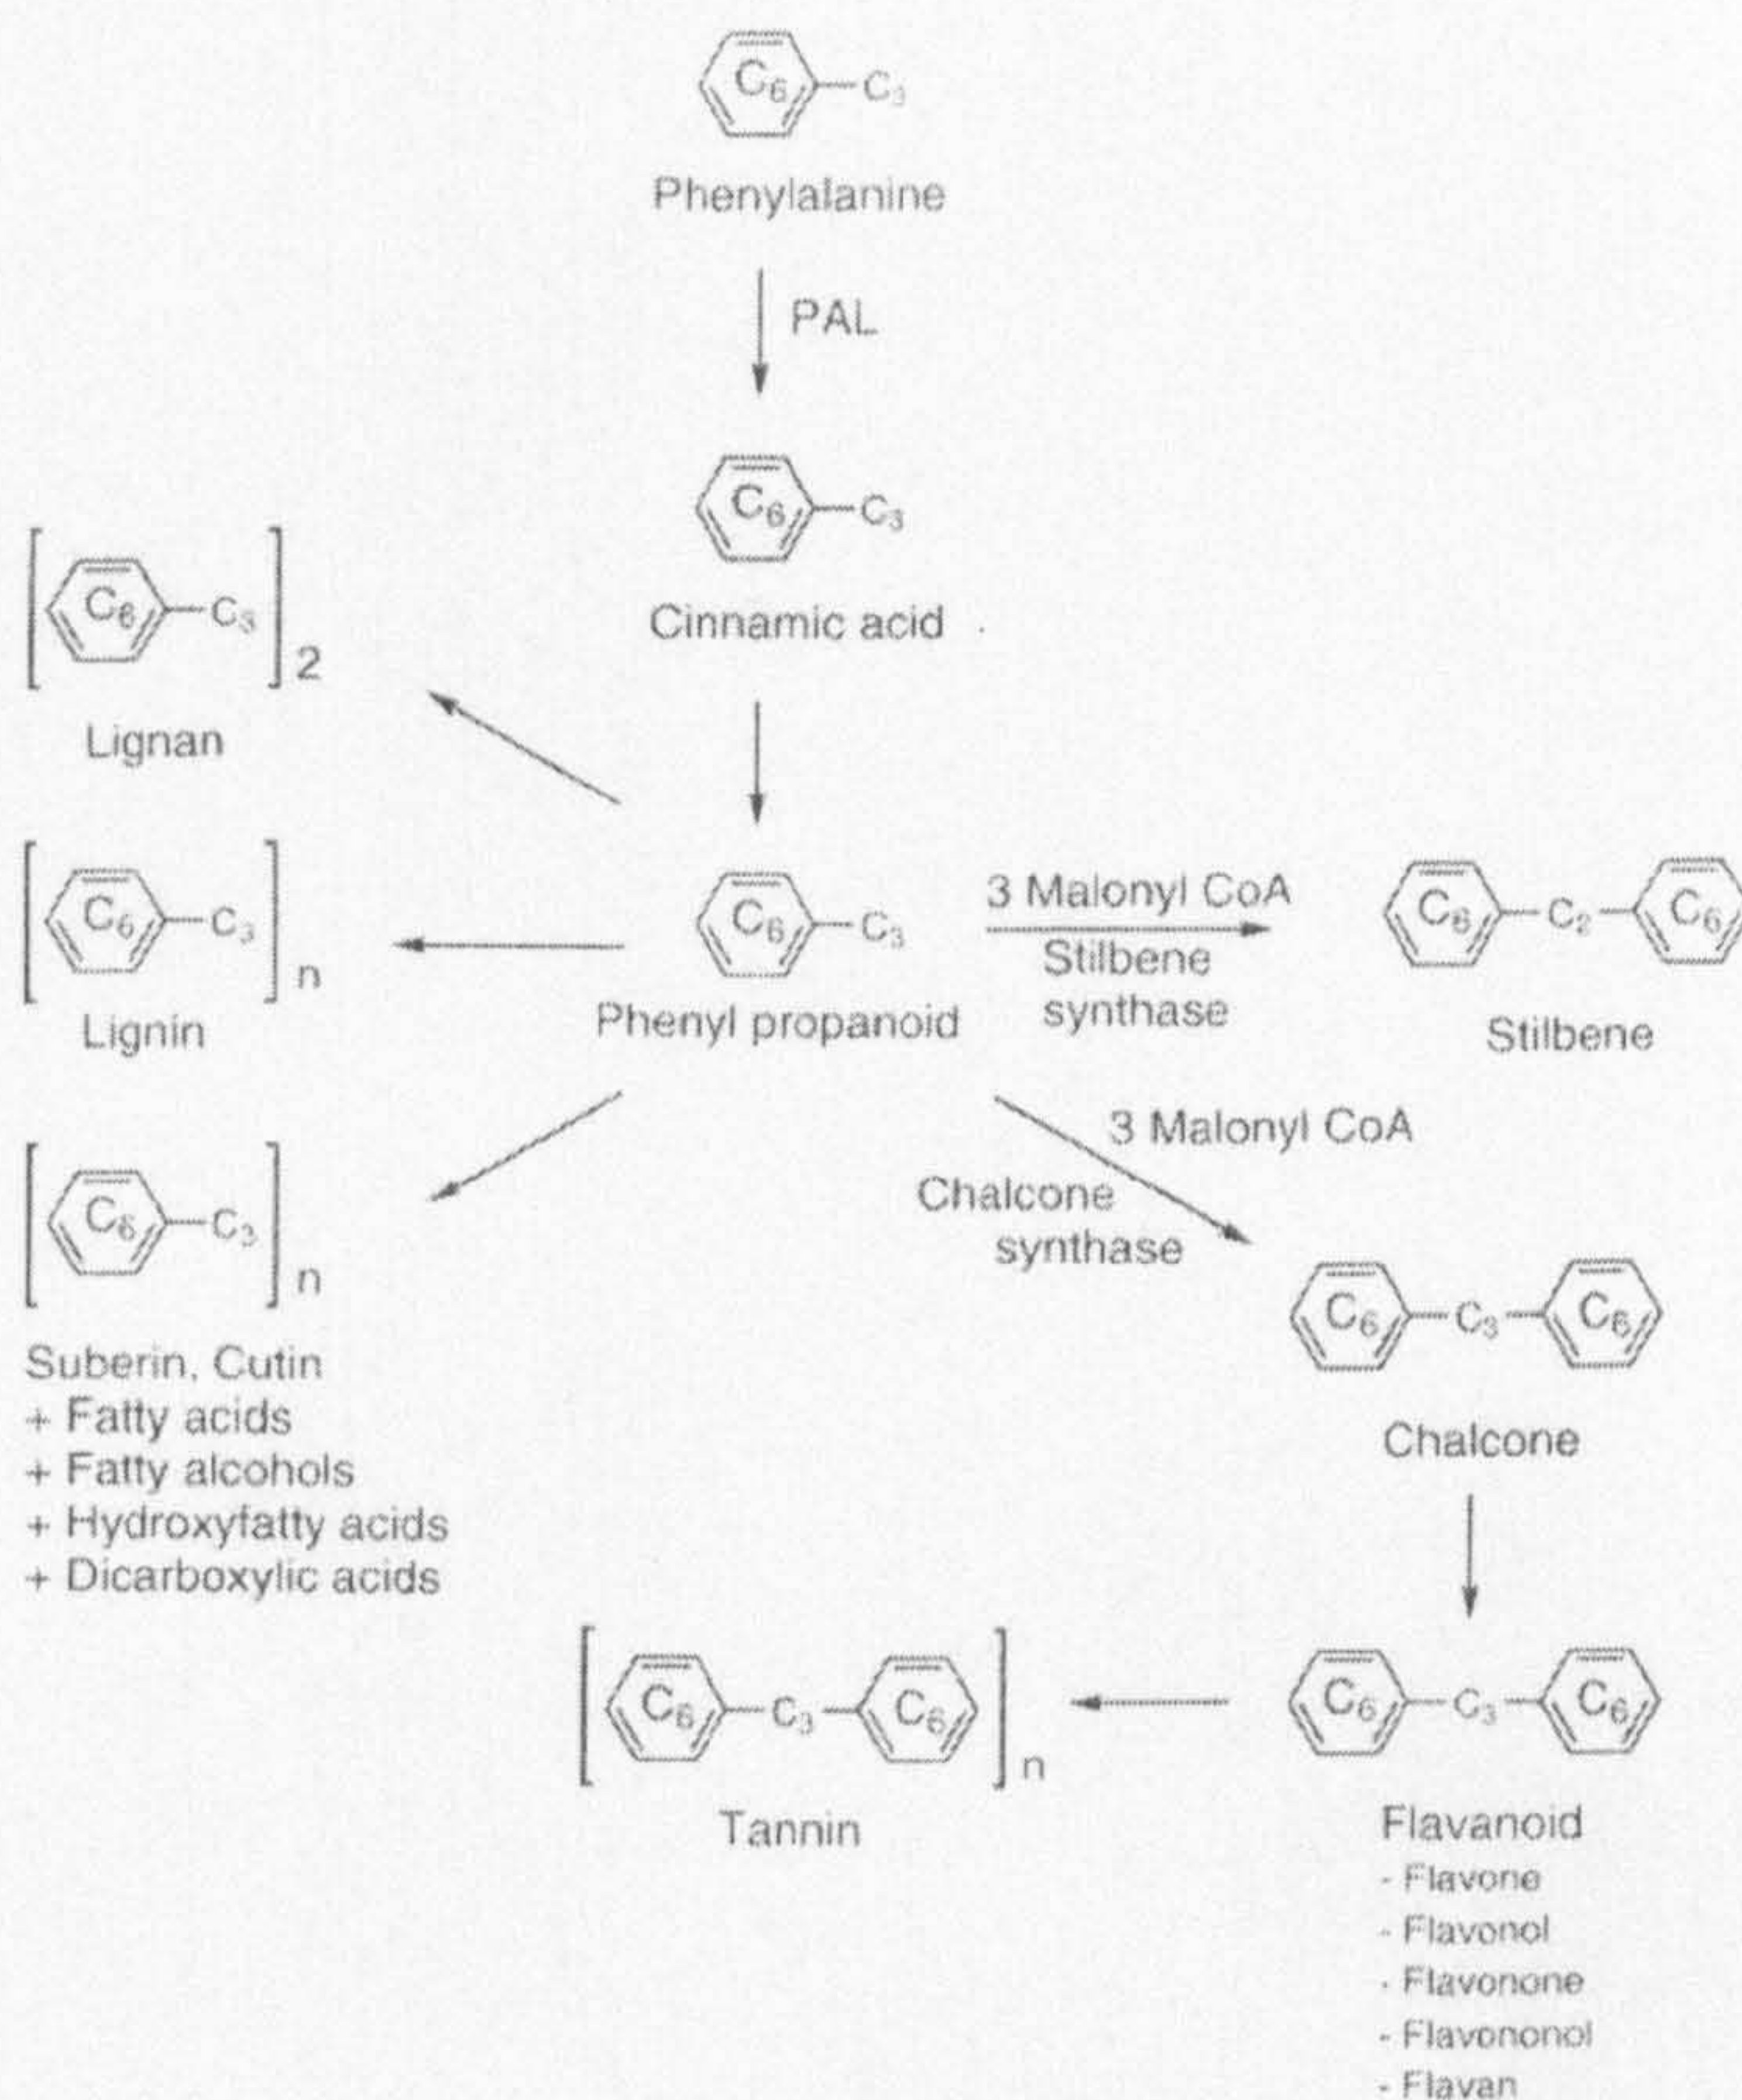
$C_6$—$C_3$

Phenylalanine

PAL

$C_6$—$C_3$

Cinnamic acid

$[C_6—C_3]_2$

Lignan

$[C_6—C_3]_n$

Lignin

$C_6$—$C_3$

Phenyl propanoid

3 Malonyl CoA

Stilbene synthase

$C_6$—$C_2$—$C_6$

Stilbene

$[C_6—C_3]_n$

Suberin, Cutin
+ Fatty acids
+ Fatty alcohols
+ Hydroxyfatty acids
+ Dicarboxylic acids

3 Malonyl CoA

Chalcone synthase

$C_6$—$C_3$—$C_6$

Chalcone

$[C_6—C_3—C_6]_n$

Tannin

$C_6$—$C_3$—$C_6$

Flavanoid
- Flavone
- Flavonol
- Flavonone
- Flavononol
- Flavan